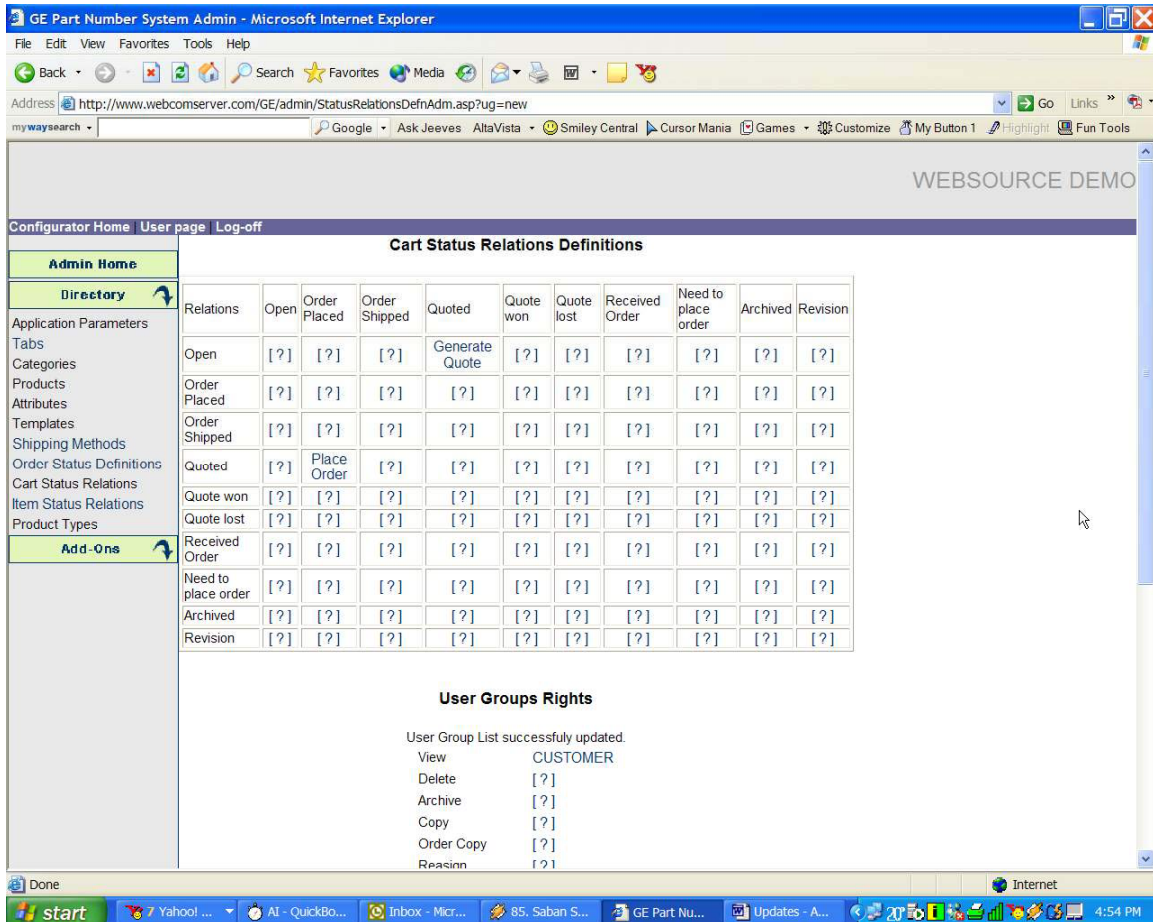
GE Part Number System Admin - Microsoft Internet Explorer

File Edit View Favorites Tools Help

Back · Search Favorites Media

Address http://www.webcomserver.com/GE/admin/StatusRelationsDefnAdm.asp?ug=new

Go Links »

mywaysearch · Google · Ask Jeeves AltaVista · Smiley Central Cursor Mania Games · Customize My Button 1 Highlight Fun Tools

WEBSOURCE DEMO

Configurator Home | User page | Log-off

Admin Home

Directory

Application Parameters
Tabs
Categories
Products
Attributes
Templates
Shipping Methods
Order Status Definitions
Cart Status Relations
Item Status Relations
Product Types

Add-Ons

Cart Status Relations Definitions

| Relations | Open | Order Placed | Order Shipped | Quoted | Quote won | Quote lost | Received Order | Need to place order | Archived | Revision |
|---|---|---|---|---|---|---|---|---|---|---|
| Open | [?] | [?] | [?] | Generate Quote | [?] | [?] | [?] | [?] | [?] | [?] |
| Order Placed | [?] | [?] | [?] | [?] | [?] | [?] | [?] | [?] | [?] | [?] |
| Order Shipped | [?] | [?] | [?] | [?] | [?] | [?] | [?] | [?] | [?] | [?] |
| Quoted | [?] | Place Order | [?] | [?] | [?] | [?] | [?] | [?] | [?] | [?] |
| Quote won | [?] | [?] | [?] | [?] | [?] | [?] | [?] | [?] | [?] | [?] |
| Quote lost | [?] | [?] | [?] | [?] | [?] | [?] | [?] | [?] | [?] | [?] |
| Received Order | [?] | [?] | [?] | [?] | [?] | [?] | [?] | [?] | [?] | [?] |
| Need to place order | [?] | [?] | [?] | [?] | [?] | [?] | [?] | [?] | [?] | [?] |
| Archived | [?] | [?] | [?] | [?] | [?] | [?] | [?] | [?] | [?] | [?] |
| Revision | [?] | [?] | [?] | [?] | [?] | [?] | [?] | [?] | [?] | [?] |

User Groups Rights

User Group List successfuly updated.

View CUSTOMER
Delete [?]
Archive [?]
Copy [?]
Order Copy [?]
Reasign [?]

Done

Internet

start | 7 Yahoo! ... | AI - QuickBo... | Inbox - Micr... | 85. Saban S... | GE Part Nu... | Updates - A... | 4:54 PM